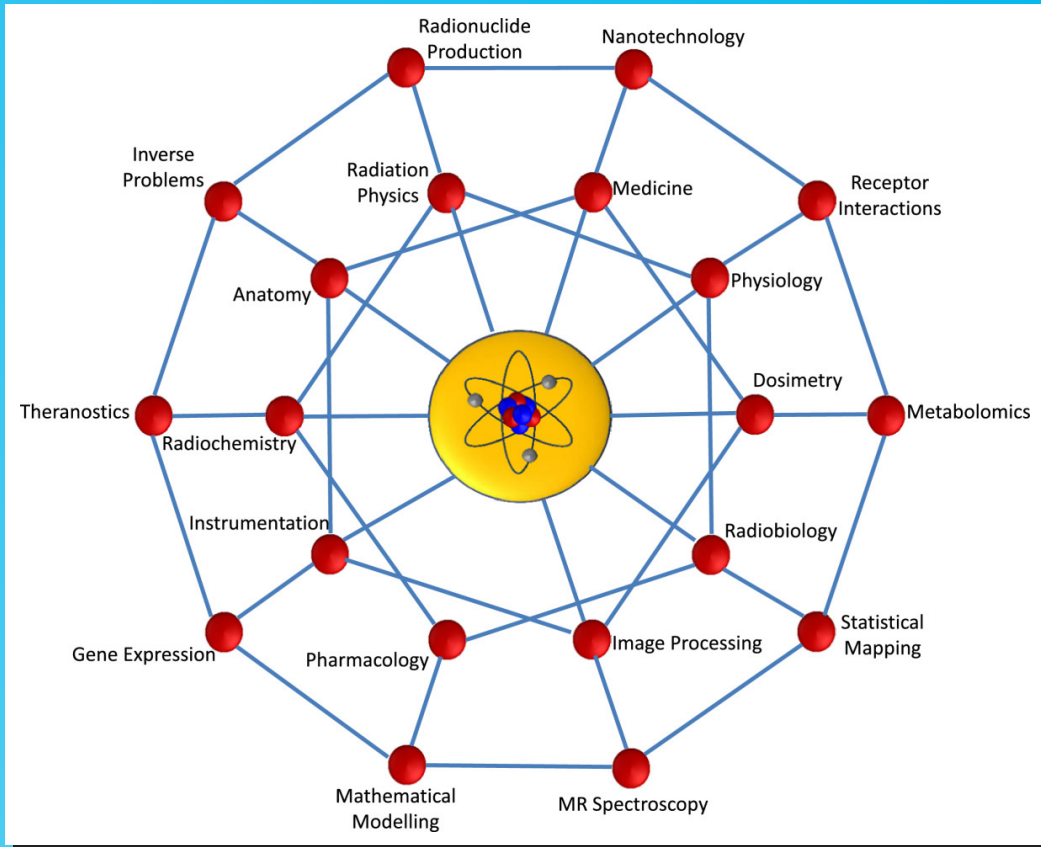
Radionuclide Production

Nanotechnology

Inverse Problems

Radiation Physics

Medicine

Receptor Interactions

Anatomy

Physiology

Dosimetry

Theranostics

Radiochemistry

Metabolomics

Instrumentation

Radiobiology

Statistical Mapping

Gene Expression

Pharmacology

Image Processing

Mathematical Modelling

MR Spectroscopy